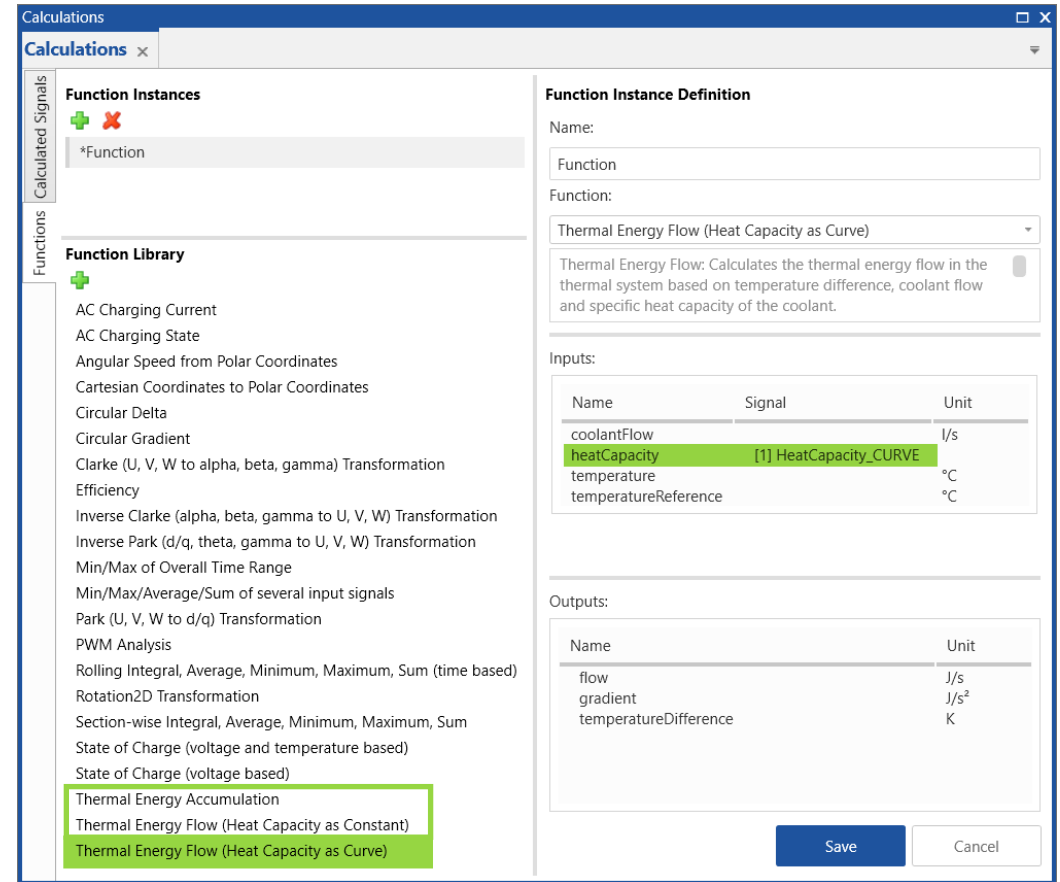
Calculations

Calculations ×

Calculated Signals

Functions

Function Instances

*Function

Function Library

AC Charging Current
AC Charging State
Angular Speed from Polar Coordinates
Cartesian Coordinates to Polar Coordinates
Circular Delta
Circular Gradient
Clarke (U, V, W to alpha, beta, gamma) Transformation
Efficiency
Inverse Clarke (alpha, beta, gamma to U, V, W) Transformation
Inverse Park (d/q, theta, gamma to U, V, W) Transformation
Min/Max of Overall Time Range
Min/Max/Average/Sum of several input signals
Park (U, V, W to d/q) Transformation
PWM Analysis
Rolling Integral, Average, Minimum, Maximum, Sum (time based)
Rotation2D Transformation
Section-wise Integral, Average, Minimum, Maximum, Sum
State of Charge (voltage and temperature based)
State of Charge (voltage based)
Thermal Energy Accumulation
Thermal Energy Flow (Heat Capacity as Constant)
Thermal Energy Flow (Heat Capacity as Curve)

Function Instance Definition

Name:

Function

Function:

Thermal Energy Flow (Heat Capacity as Curve)

Thermal Energy Flow: Calculates the thermal energy flow in the thermal system based on temperature difference, coolant flow and specific heat capacity of the coolant.

Inputs:

| Name | Signal | Unit |
|---|---|---|
| coolantFlow | | l/s |
| heatCapacity | [1] HeatCapacity_CURVE | |
| temperature | | °C |
| temperatureReference | | °C |

Outputs:

| Name | Unit |
|---|---|
| flow | J/s |
| gradient | J/s² |
| temperatureDifference | K |

Save

Cancel